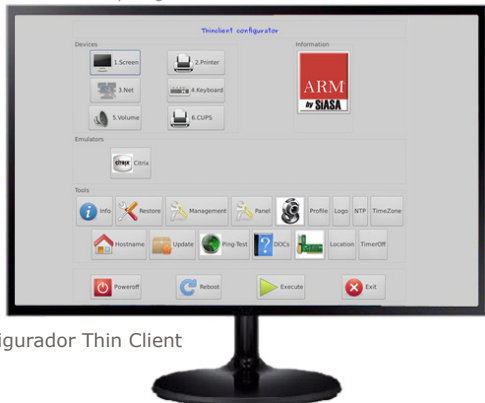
Thinclient configurator

Devices

1.Screen
2.Printer
3.Net
4.Keyboard
5.Volume
6.CUPS

Information

ARM
by SIASA

Emulators

CITRIX Citrix

Tools

Info
Restore
Management
Panel
Profile
Logo
NTP
TimeZone
Hostname
Update
Ping-Test
DOCs
Location
TimerOff

Poweroff
Reboot
Execute
Exit

igurador Thin Client